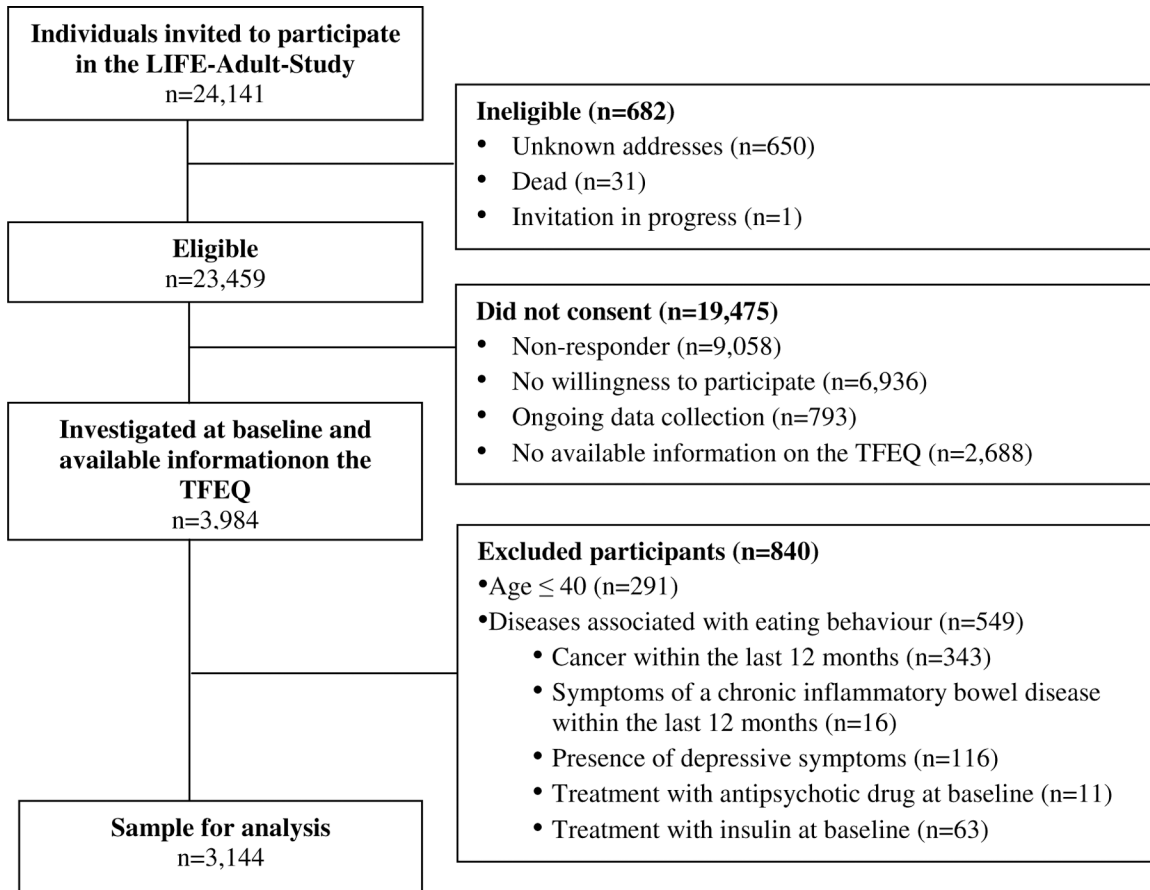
**Individuals invited to participate in the LIFE-Adult-Study**
n=24,141

**Ineligible (n=682)**
- Unknown addresses (n=650)
- Dead (n=31)
- Invitation in progress (n=1)

**Eligible**
n=23,459

**Did not consent (n=19,475)**
- Non-responder (n=9,058)
- No willingness to participate (n=6,936)
- Ongoing data collection (n=793)
- No available information on the TFEQ (n=2,688)

**Investigated at baseline and available informationon the TFEQ**
n=3,984

**Excluded participants (n=840)**
- Age $\leq 40$ (n=291)
- Diseases associated with eating behaviour (n=549)
  - Cancer within the last 12 months (n=343)
  - Symptoms of a chronic inflammatory bowel disease within the last 12 months (n=16)
  - Presence of depressive symptoms (n=116)
  - Treatment with antipsychotic drug at baseline (n=11)
  - Treatment with insulin at baseline (n=63)

**Sample for analysis**
n=3,144